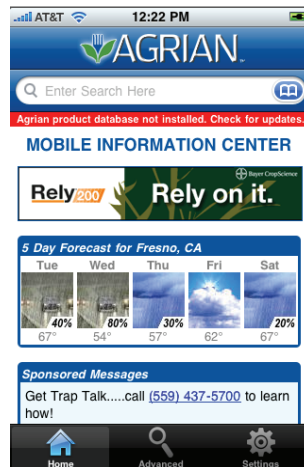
AT&T 12:22 PM

AGRIAN

Enter Search Here

Agrian product database not installed. Check for updates.

MOBILE INFORMATION CENTER

Rely 200 Bayer CropScience Rely on it.

5 Day Forecast for Fresno, CA

| Tue | Wed | Thu | Fri | Sat |
|---|---|---|---|---|
| 40% | 80% | 30% | | 20% |
| 67° | 54° | 57° | 62° | 67° |

Sponsored Messages

Get Trap Talk.....call (559) 437-5700 to learn how!

Home Advanced Settings